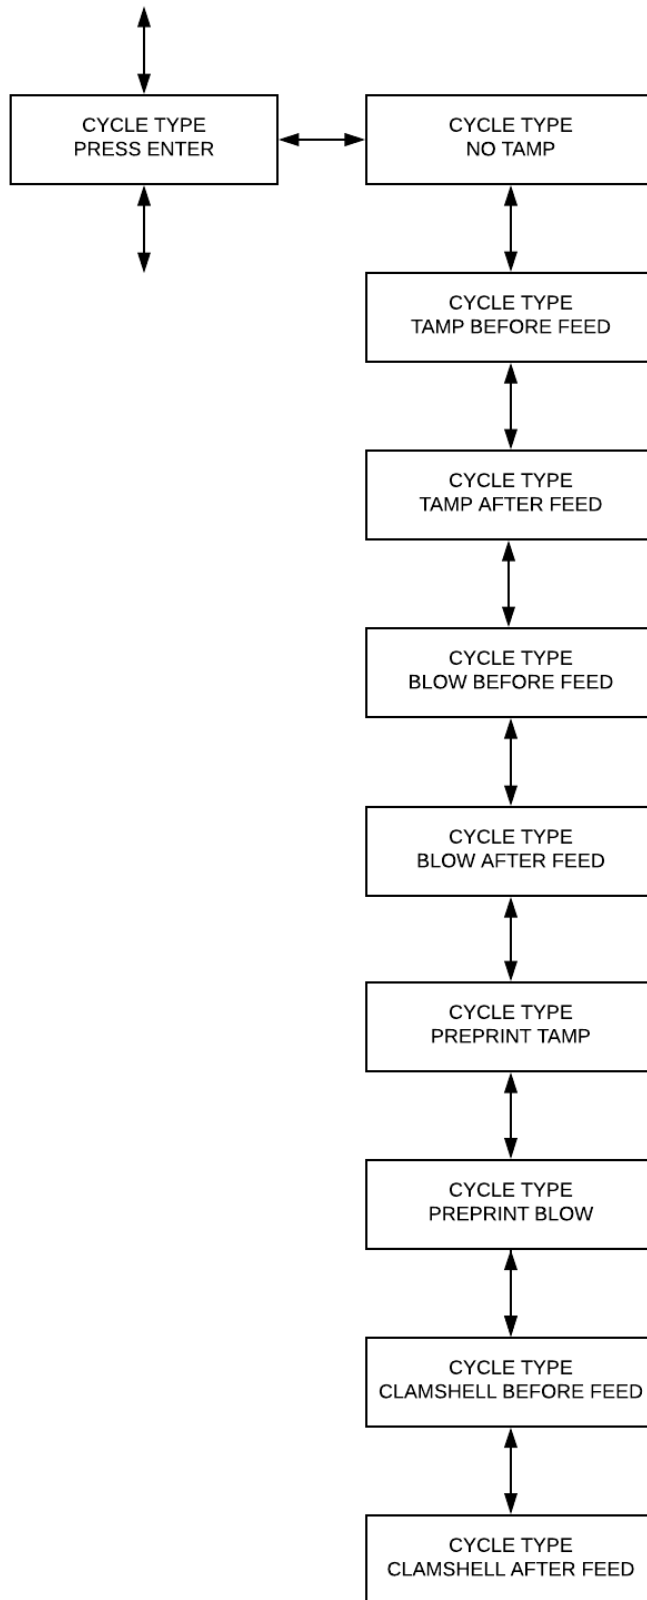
CYCLE TYPE
PRESS ENTER

CYCLE TYPE
NO TAMP

CYCLE TYPE
TAMP BEFORE FEED

CYCLE TYPE
TAMP AFTER FEED

CYCLE TYPE
BLOW BEFORE FEED

CYCLE TYPE
BLOW AFTER FEED

CYCLE TYPE
PREPRINT TAMP

CYCLE TYPE
PREPRINT BLOW

CYCLE TYPE
CLAMSHELL BEFORE FEED

CYCLE TYPE
CLAMSHELL AFTER FEED